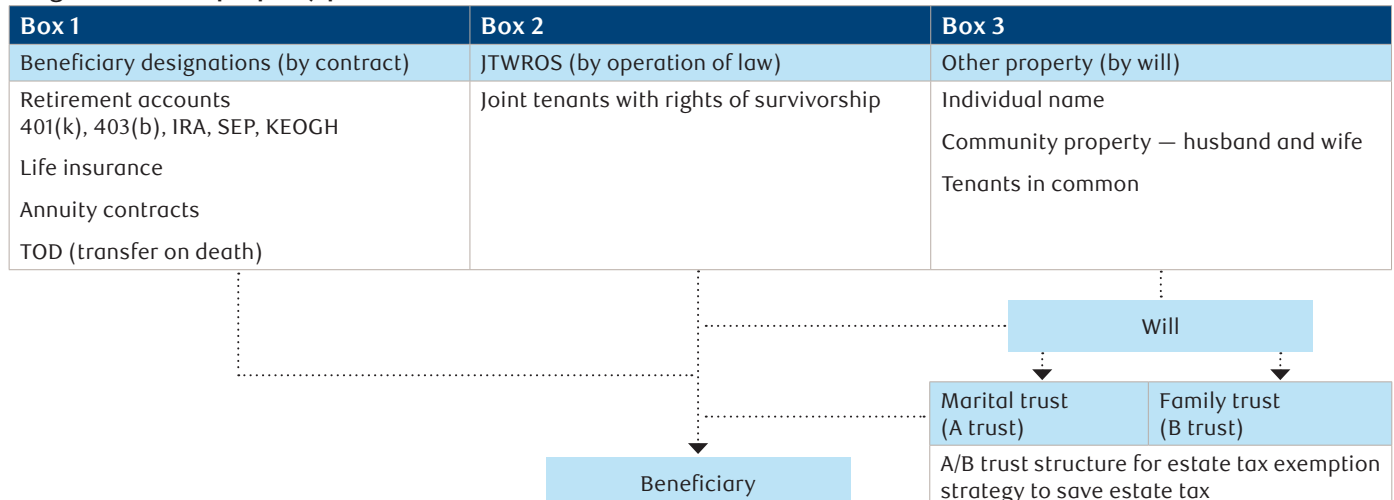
| Box 1 | Box 2 | Box 3 |
|---|---|---|
| Beneficiary designations (by contract) | JTWROS (by operation of law) | Other property (by will) |
| Retirement accounts 401(k), 403(b), IRA, SEP, KEOGH<br>Life insurance<br>Annuity contracts<br>TOD (transfer on death) | Joint tenants with rights of survivorship | Individual name<br>Community property — husband and wife<br>Tenants in common |

Will

Marital trust (A trust)

Family trust (B trust)

A/B trust structure for estate tax exemption strategy to save estate tax

Beneficiary